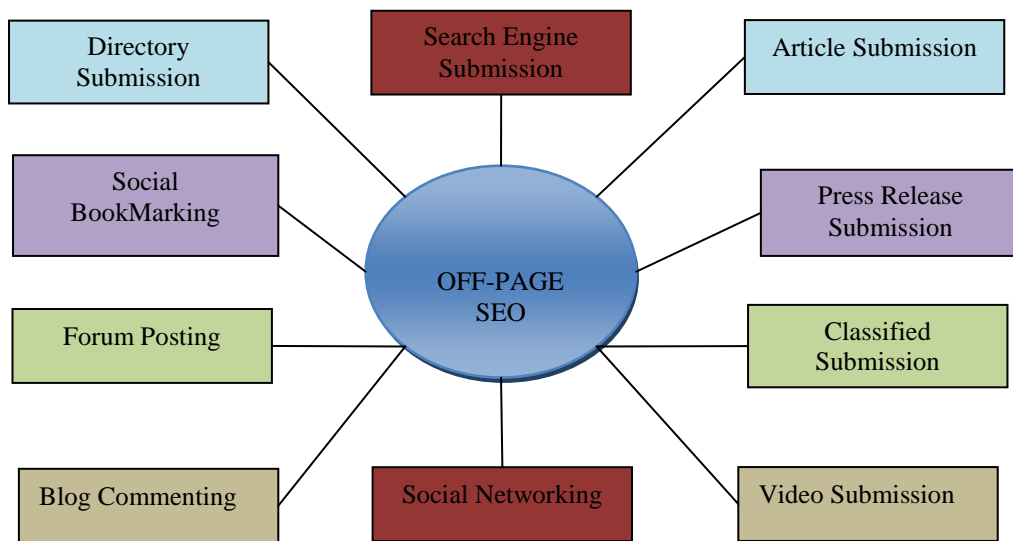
Directory Submission

Search Engine Submission

Article Submission

Social BookMarking

Press Release Submission

OFF-PAGE SEO

Forum Posting

Classified Submission

Blog Commenting

Social Networking

Video Submission